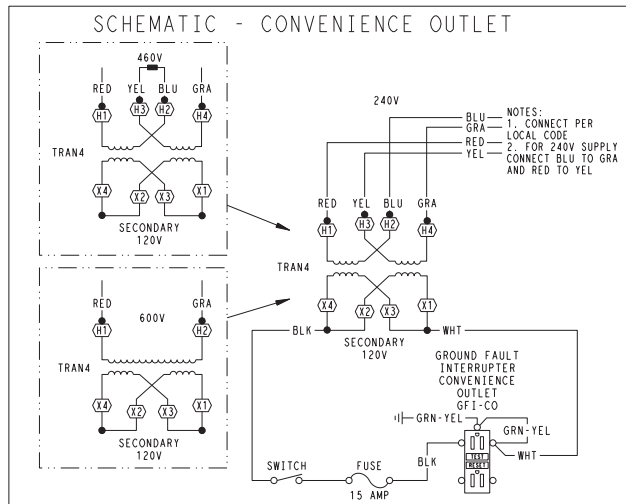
SCHEMATIC - CONVENIENCE OUTLET

460V

RED YEL BLU GRA

H1 H3 H2 H4

TRAN4

X4 X2 X3 X1

SECONDARY
120V

RED GRA

H1 600V H2

TRAN4

X4 X2 X3 X1

SECONDARY
120V

240V

BLU
GRA
RED
YEL

NOTES:
1. CONNECT PER LOCAL CODE
2. FOR 240V SUPPLY CONNECT BLU TO GRA AND RED TO YEL

RED YEL BLU GRA

H1 H3 H2 H4

TRAN4

X4 X2 X3 X1

BLK WHT

SECONDARY
120V

GROUND FAULT INTERRUPTER CONVENIENCE OUTLET GFI-CO

GRN-YEL

GRN-YEL

TEST
RESET

WHT

SWITCH FUSE BLK

15 AMP